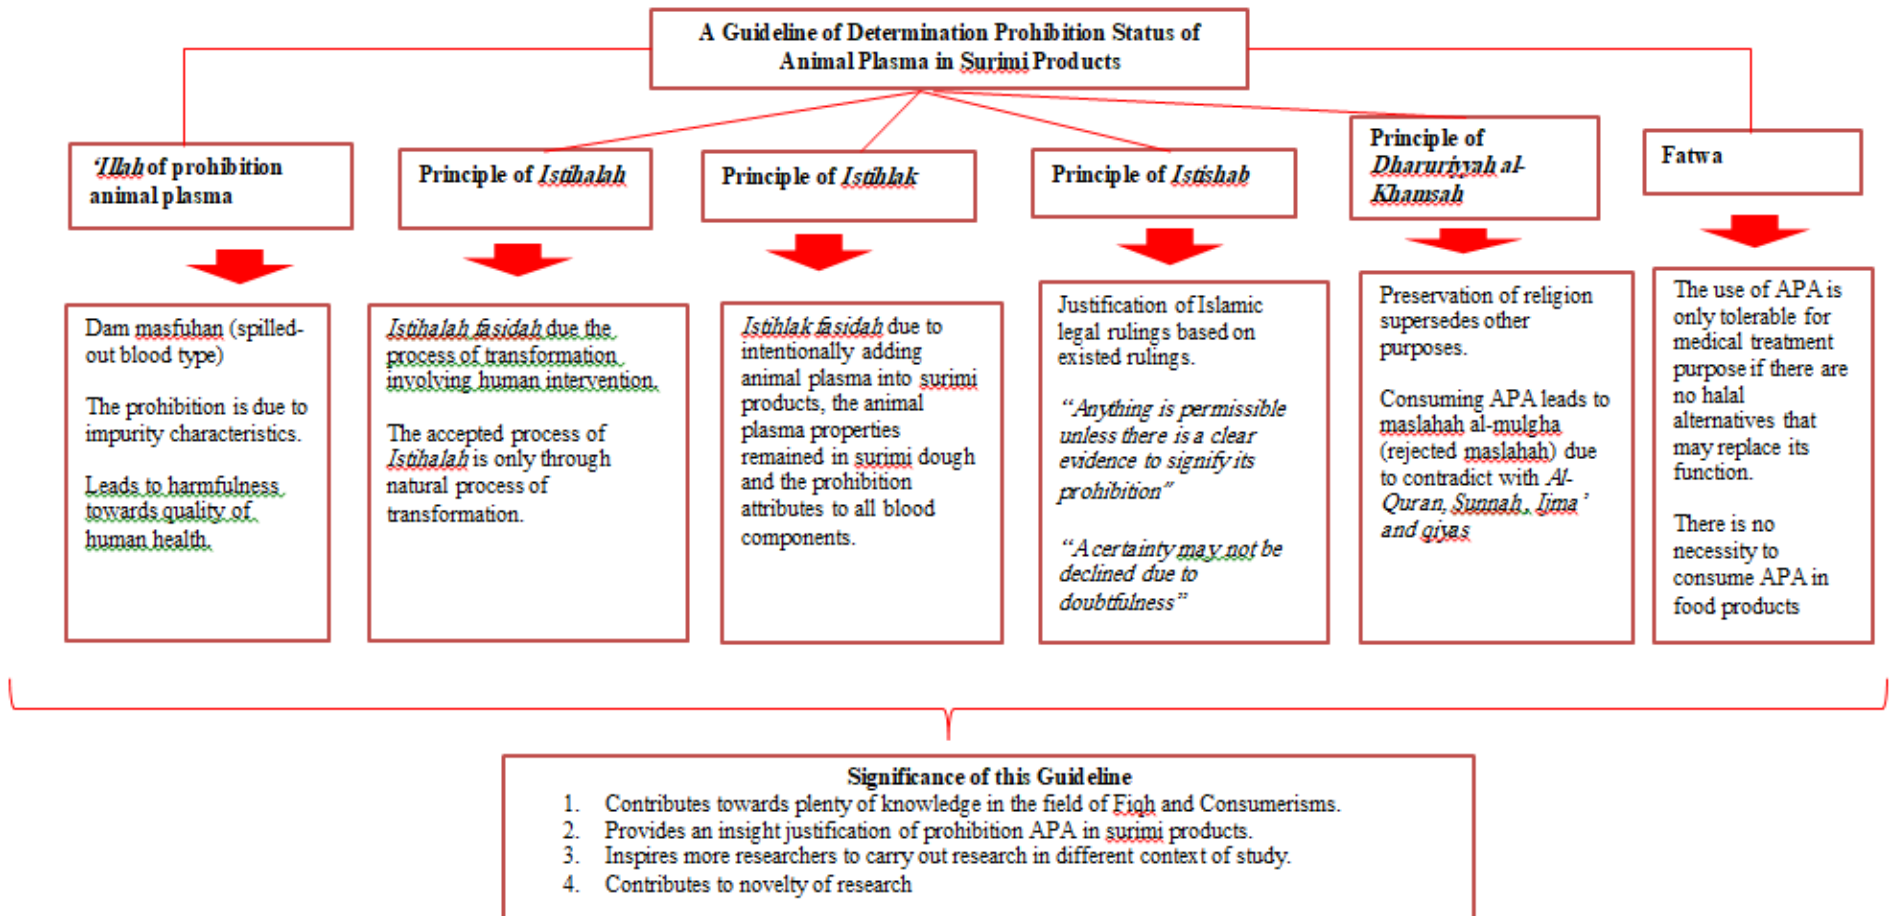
A Guideline of Determination Prohibition Status of Animal Plasma in Surimi Products

'Illah of prohibition animal plasma

Dam masfuhan (spilled-out blood type)

The prohibition is due to impurity characteristics.

Leads to harmfulness towards quality of human health.

Principle of Istihalah

Istihalah fasidah due the process of transformation involving human intervention.

The accepted process of Istihalah is only through natural process of transformation.

Principle of Istihlak

Istihlak fasidah due to intentionally adding animal plasma into surimi products, the animal plasma properties remained in surimi dough and the prohibition attributes to all blood components.

Principle of Istishab

Justification of Islamic legal rulings based on existed rulings.

"Anything is permissible unless there is a clear evidence to signify its prohibition"

"A certainty may not be declined due to doubtfulness"

Principle of Dharuriyyah al-Khamsah

Preservation of religion supersedes other purposes.

Consuming APA leads to maslahah al-mulgha (rejected maslahah) due to contradict with Al-Quran, Sunnah, Ijma' and qiyas

Fatwa

The use of APA is only tolerable for medical treatment purpose if there are no halal alternatives that may replace its function.

There is no necessity to consume APA in food products

Significance of this Guideline
1. Contributes towards plenty of knowledge in the field of Fiqh and Consumerisms.
2. Provides an insight justification of prohibition APA in surimi products.
3. Inspires more researchers to carry out research in different context of study.
4. Contributes to novelty of research